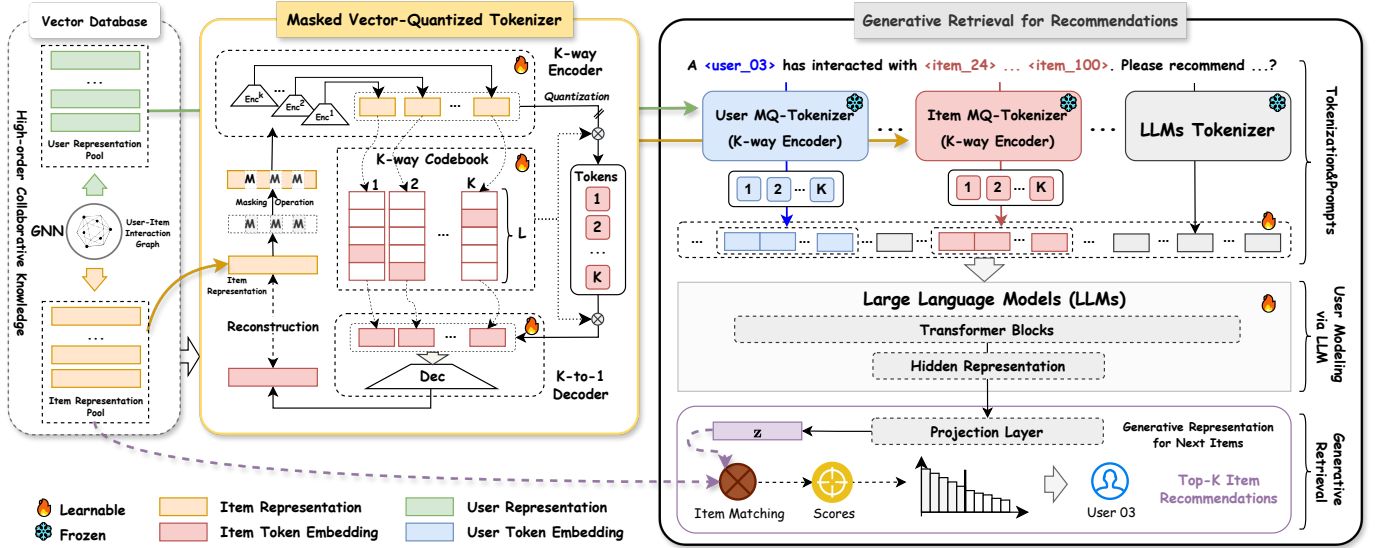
Vector Database

High-order Collaborative Knowledge

...

User Representation Pool

GNN

User-Item Interaction Graph

...

Item Representation Pool

Masked Vector-Quantized Tokenizer

K-way Encoder

$Enc^k$ $Enc^2$ $Enc^1$

...

Quantization

K-way Codebook

1 2 K

...

L

Tokens

1

2

...

K

M M M

Masking Operation

M M M

Item Representation

Reconstruction

...

Dec

K-to-1 Decoder

Generative Retrieval for Recommendations

A <user_03> has interacted with <item_24> ... <item_100>. Please recommend ...?

User MQ-Tokenizer (K-way Encoder)

...

Item MQ-Tokenizer (K-way Encoder)

...

LLMs Tokenizer

1 2 ... K

1 2 ... K

Tokenization&Prompts

Large Language Models (LLMs)

Transformer Blocks

Hidden Representation

User Modeling via LLM

z

Projection Layer

Generative Representation for Next Items

Item Matching

Scores

User 03

Top-K Item Recommendations

Generative Retrieval

Learnable

Frozen

Item Representation

Item Token Embedding

User Representation

User Token Embedding